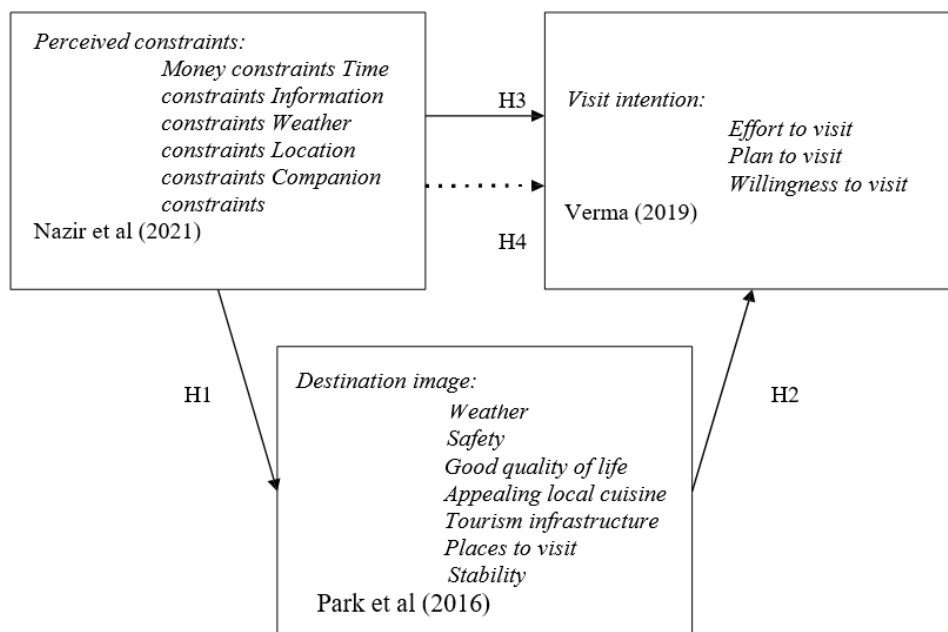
Perceived constraints:
Money constraints Time constraints Information constraints Weather constraints Location constraints Companion constraints
Nazir et al (2021)

H3

H4

Visit intention:
Effort to visit
Plan to visit
Willingness to visit
Verma (2019)

H1

Destination image:
Weather
Safety
Good quality of life
Appealing local cuisine
Tourism infrastructure
Places to visit
Stability
Park et al (2016)

H2